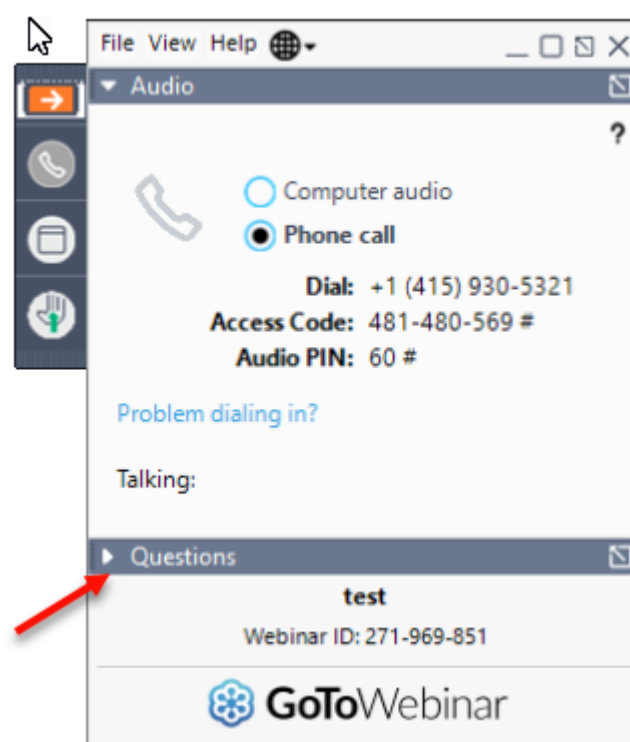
File View Help

Audio

?

Computer audio

Phone call

Dial: +1 (415) 930-5321

Access Code: 481-480-569 #

Audio PIN: 60 #

Problem dialing in?

Talking:

Questions

test

Webinar ID: 271-969-851

GoToWebinar